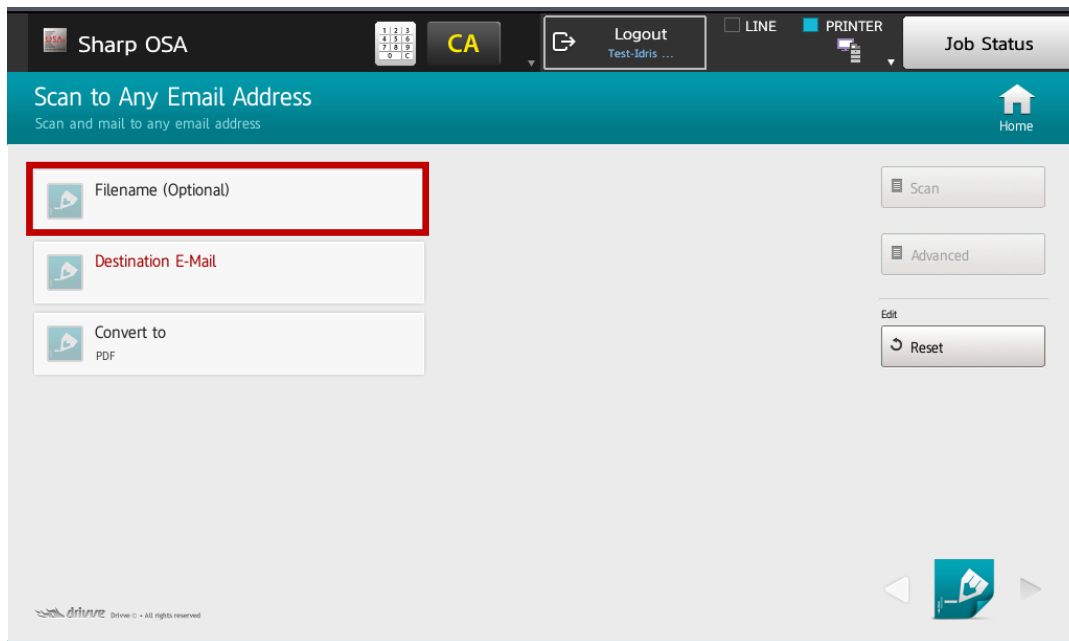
OSA Sharp OSA

1 2 3
4 5 6
7 8 9
0 C

CA

Logout
Test-Idris ...

LINE

PRINTER

Job Status

Scan to Any Email Address
Scan and mail to any email address

Home

Filename (Optional)

Destination E-Mail

Convert to
PDF

Scan

Advanced

Edit

Reset

drivve Drivve © • All rights reserved